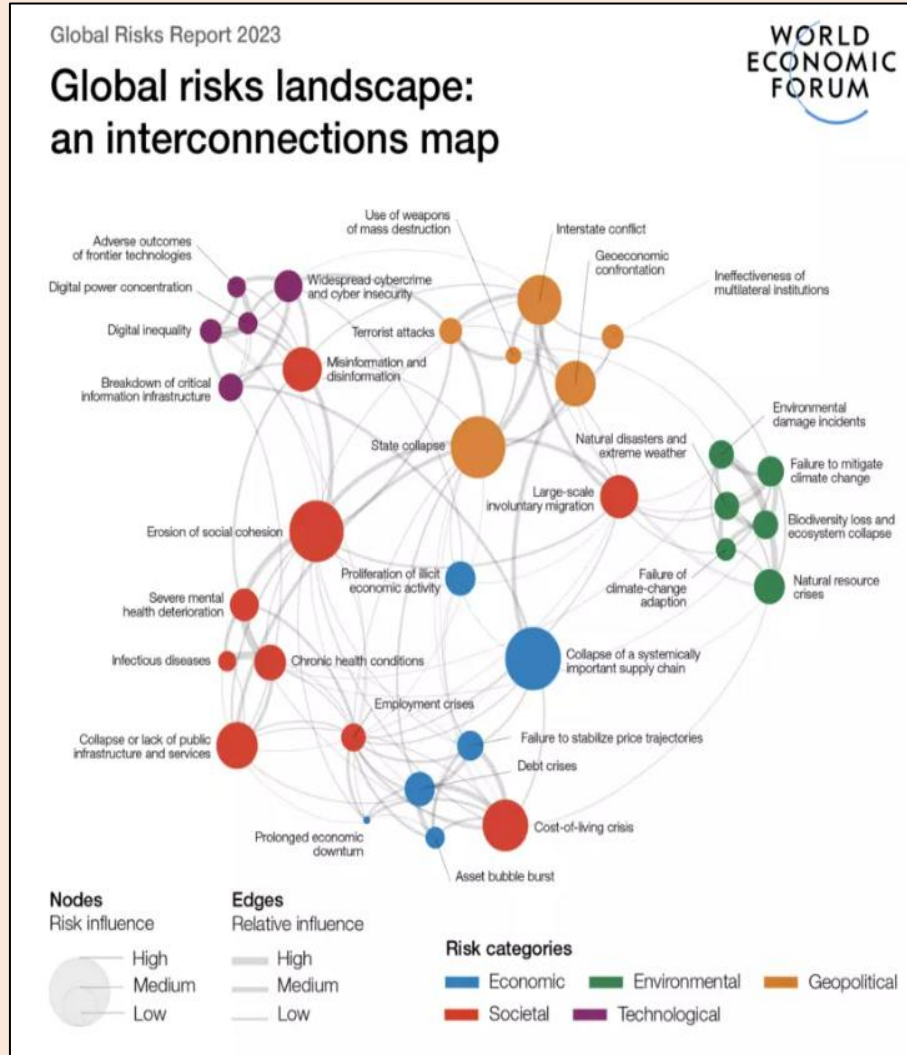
Global Risks Report 2023

Global risks landscape: an interconnections map

WORLD ECONOMIC FORUM

Adverse outcomes of frontier technologies

Digital power concentration

Digital inequality

Breakdown of critical information infrastructure

Widespread cybercrime and cyber insecurity

Misinformation and disinformation

Use of weapons of mass destruction

Terrorist attacks

Interstate conflict

Geoeconomic confrontation

Ineffectiveness of multilateral institutions

State collapse

Natural disasters and extreme weather

Environmental damage incidents

Failure to mitigate climate change

Biodiversity loss and ecosystem collapse

Natural resource crises

Failure of climate-change adaption

Large-scale involuntary migration

Erosion of social cohesion

Proliferation of illicit economic activity

Severe mental health deterioration

Infectious diseases

Chronic health conditions

Collapse of a systemically important supply chain

Employment crises

Collapse or lack of public infrastructure and services

Failure to stabilize price trajectories

Debt crises

Cost-of-living crisis

Prolonged economic downturn

Asset bubble burst

Nodes
Risk influence
High
Medium
Low

Edges
Relative influence
High
Medium
Low

Risk categories
Economic
Environmental
Geopolitical
Societal
Technological